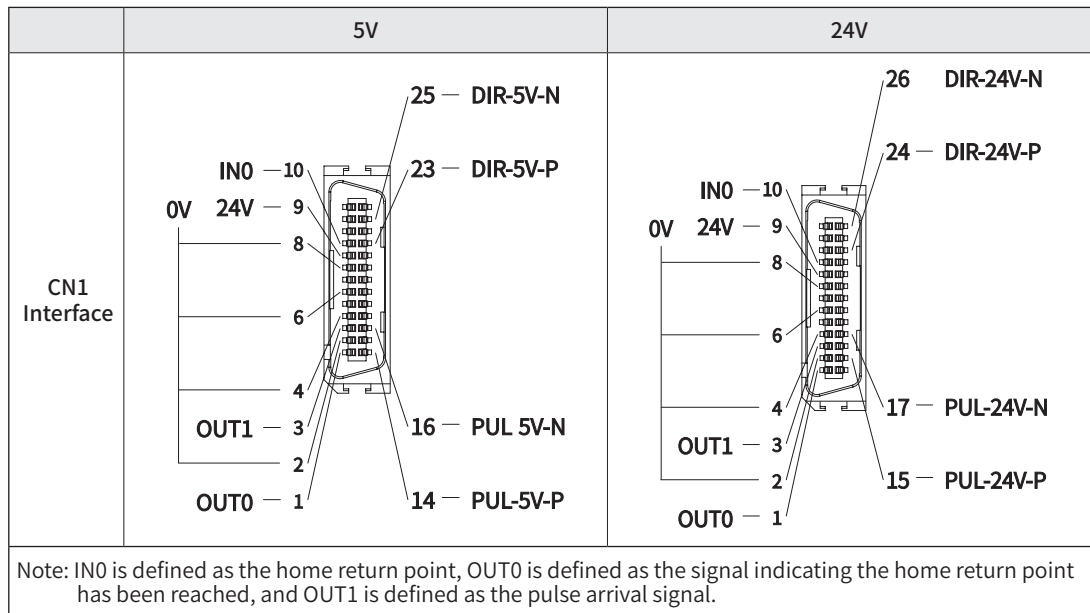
| | 5V | 24V |
|---|---|---|
| CN1 Interface | 25 — DIR-5V-N<br>IN0 — 10<br>23 — DIR-5V-P<br>0V 24V — 9<br>8<br>6<br>4<br>OUT1 — 3<br>16 — PUL 5V-N<br>2<br>OUT0 — 1<br>14 — PUL-5V-P | 26 DIR-24V-N<br>24 — DIR-24V-P<br>IN0 — 10<br>0V 24V — 9<br>8<br>6<br>4<br>17 — PUL-24V-N<br>OUT1 — 3<br>2<br>15 — PUL-24V-P<br>OUT0 — 1 |

Note: IN0 is defined as the home return point, OUT0 is defined as the signal indicating the home return point has been reached, and OUT1 is defined as the pulse arrival signal.